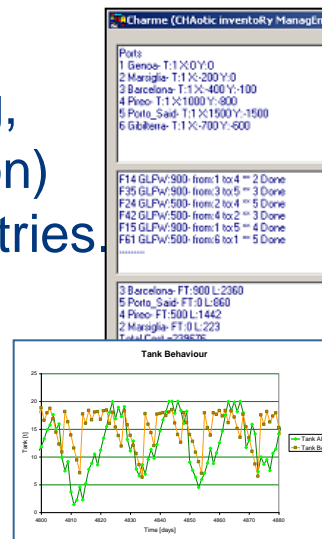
l,
on)
tries.

Charme (CHAotic inventoRy ManagEn

Ports
1 Genoa- T:1 X:0 Y:0
2 Marsiglia- T:1 X:-200 Y:0
3 Barcelona- T:1 X:-400 Y:-100
4 Pireo- T:1 X:1000 Y:-800
5 Porto_Said- T:1 X:1500 Y:-1500
6 Gibilterra- T:1 X:-700 Y:-600

F14 GLPW:900- from:1 to:4 ** 2 Done
F35 GLPW:900- from:3 to:5 ** 3 Done
F24 GLPW:500- from:2 to:4 ** 5 Done
F42 GLPW:500- from:4 to:2 ** 3 Done
F15 GLPW:900- from:1 to:5 ** 4 Done
F61 GLPW:500- from:6 to:1 ** 5 Done
........

3 Barcelona- FT:900 L:2360
5 Porto_Said- FT:0 L:860
4 Pireo- FT:500 L:1442
2 Marsiglia- FT:0 L:223
Total Cost =239575

Tank Behaviour

25
20
15
10
5
0
Tank [t]
4800 4810 4820 4830 4840 4850 4860 4870 4880
Time [days]
Tank A
Tank B